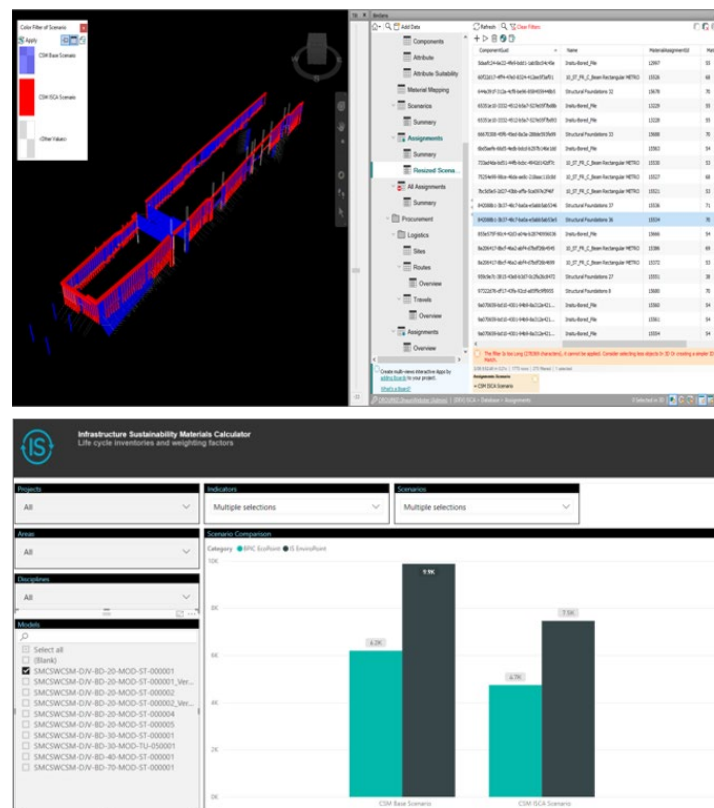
Color Filter of Scenario
Apply
CSM Base Scenario
CSM ISCA Scenario
Other Values

Workers
Add Data
Components
Attribute
Attribute Suitability
Material Mapping
Scenarios
Summary
Assignments
Summary
Resized Scena...
All Assignments
Summary
Procurement
Logistics
Sites
Routes
Overview
Travels
Overview
Assignments
Overview
Create multi-view interactive Apps by adding Boards to your project.
What's a Board?

Refresh
Clear Filters
ComponentGuid
Name
MaterialAssignmentId
Insitu-Bored_Pile
10_ST_FR_C_Beam Rectangular METRO
Structural Foundations 32
Structural Foundations 33
Structural Foundations 36
Structural Foundations 37
Structural Foundations 27
Structural Foundations 8
Assignments Scenario
CSM ISCA Scenario

Infrastructure Sustainability Materials Calculator
Life cycle inventories and weighting factors
Projects
All
Indicators
Multiple selections
Scenarios
Multiple selections
Areas
All
Disciplines
All
Models
Select all
(Blank)
SMCSWCSM-DJV-BD-20-MOD-ST-000001
SMCSWCSM-DJV-BD-20-MOD-ST-000001_Ver...
SMCSWCSM-DJV-BD-20-MOD-ST-000002
SMCSWCSM-DJV-BD-20-MOD-ST-000002_Ver...
SMCSWCSM-DJV-BD-20-MOD-ST-000004
SMCSWCSM-DJV-BD-20-MOD-ST-000005
SMCSWCSM-DJV-BD-30-MOD-ST-000001
SMCSWCSM-DJV-BD-30-MOD-TU-050001
SMCSWCSM-DJV-BD-40-MOD-ST-000001
SMCSWCSM-DJV-BD-70-MOD-ST-000001
Scenario Comparison
Category ● BPIC EcoPoint ● IS EnviroPoint
10K
8K
6K
4K
2K
0K
6.2K
9.9K
4.7K
7.5K
CSM Base Scenario
CSM ISCA Scenario